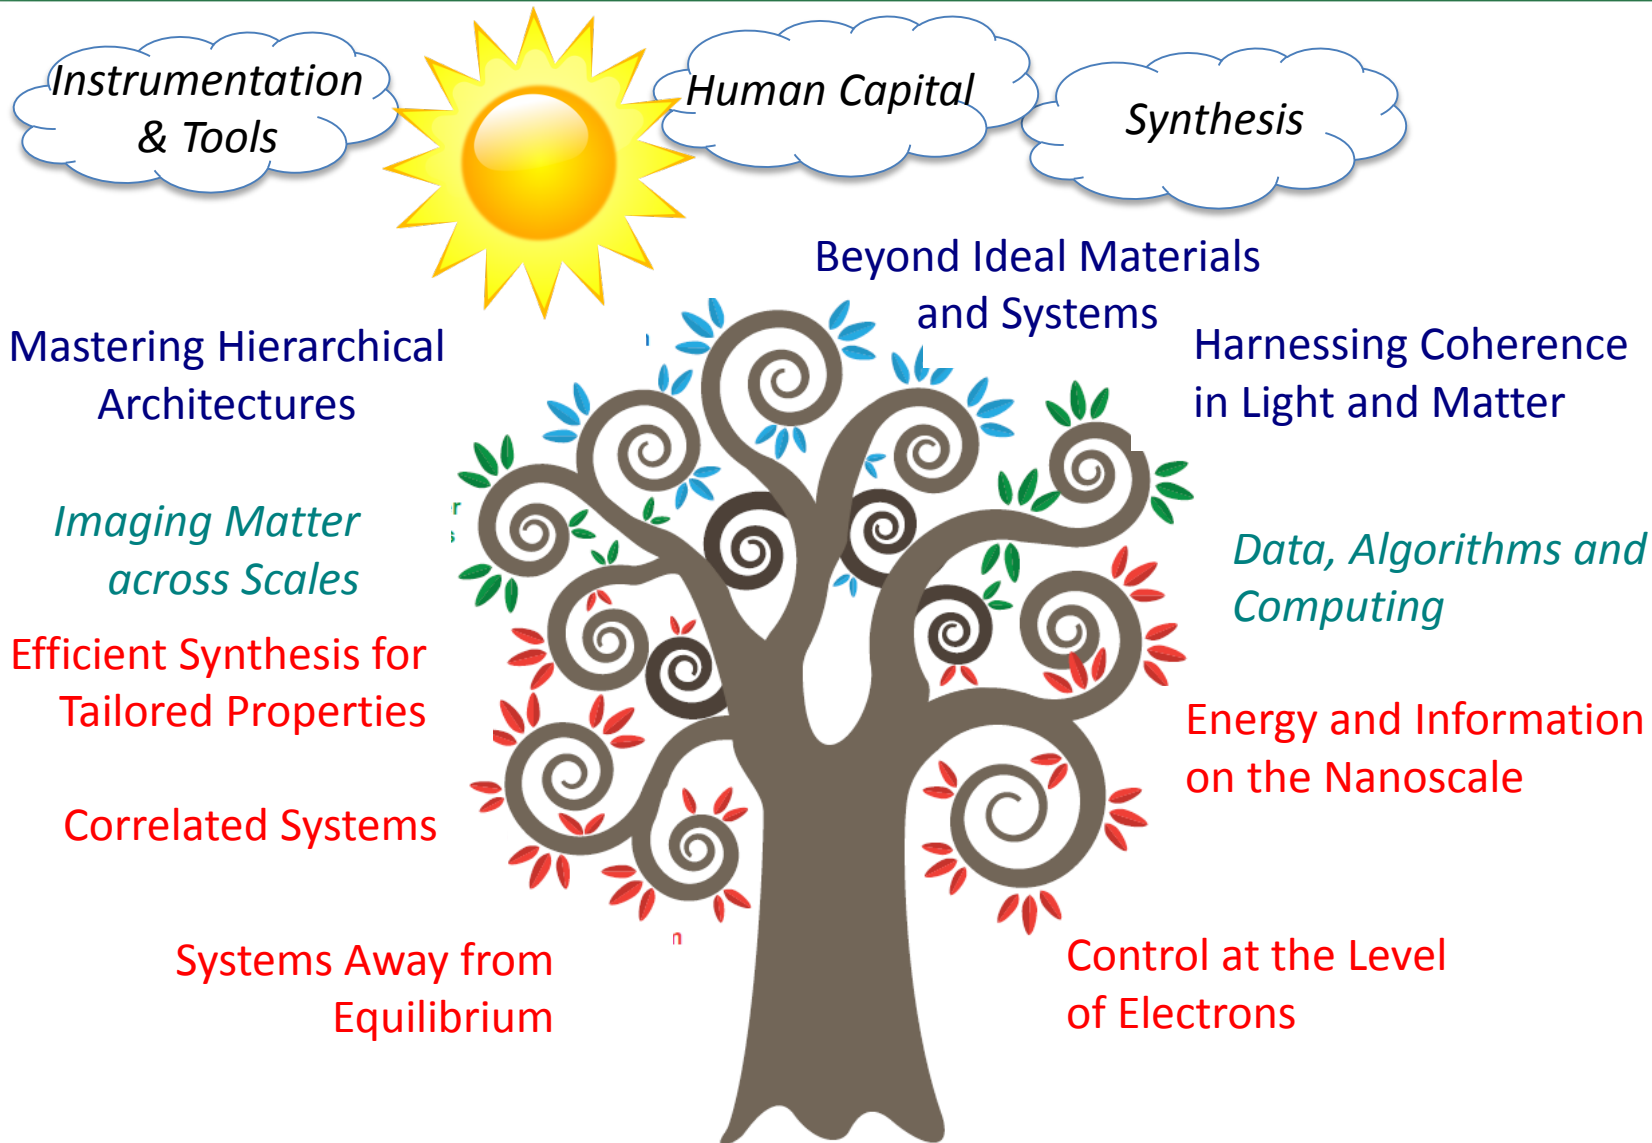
Instrumentation & Tools

Human Capital

Synthesis

Beyond Ideal Materials and Systems

Mastering Hierarchical Architectures

Harnessing Coherence in Light and Matter

Imaging Matter across Scales

Data, Algorithms and Computing

Efficient Synthesis for Tailored Properties

Energy and Information on the Nanoscale

Correlated Systems

Systems Away from Equilibrium

Control at the Level of Electrons